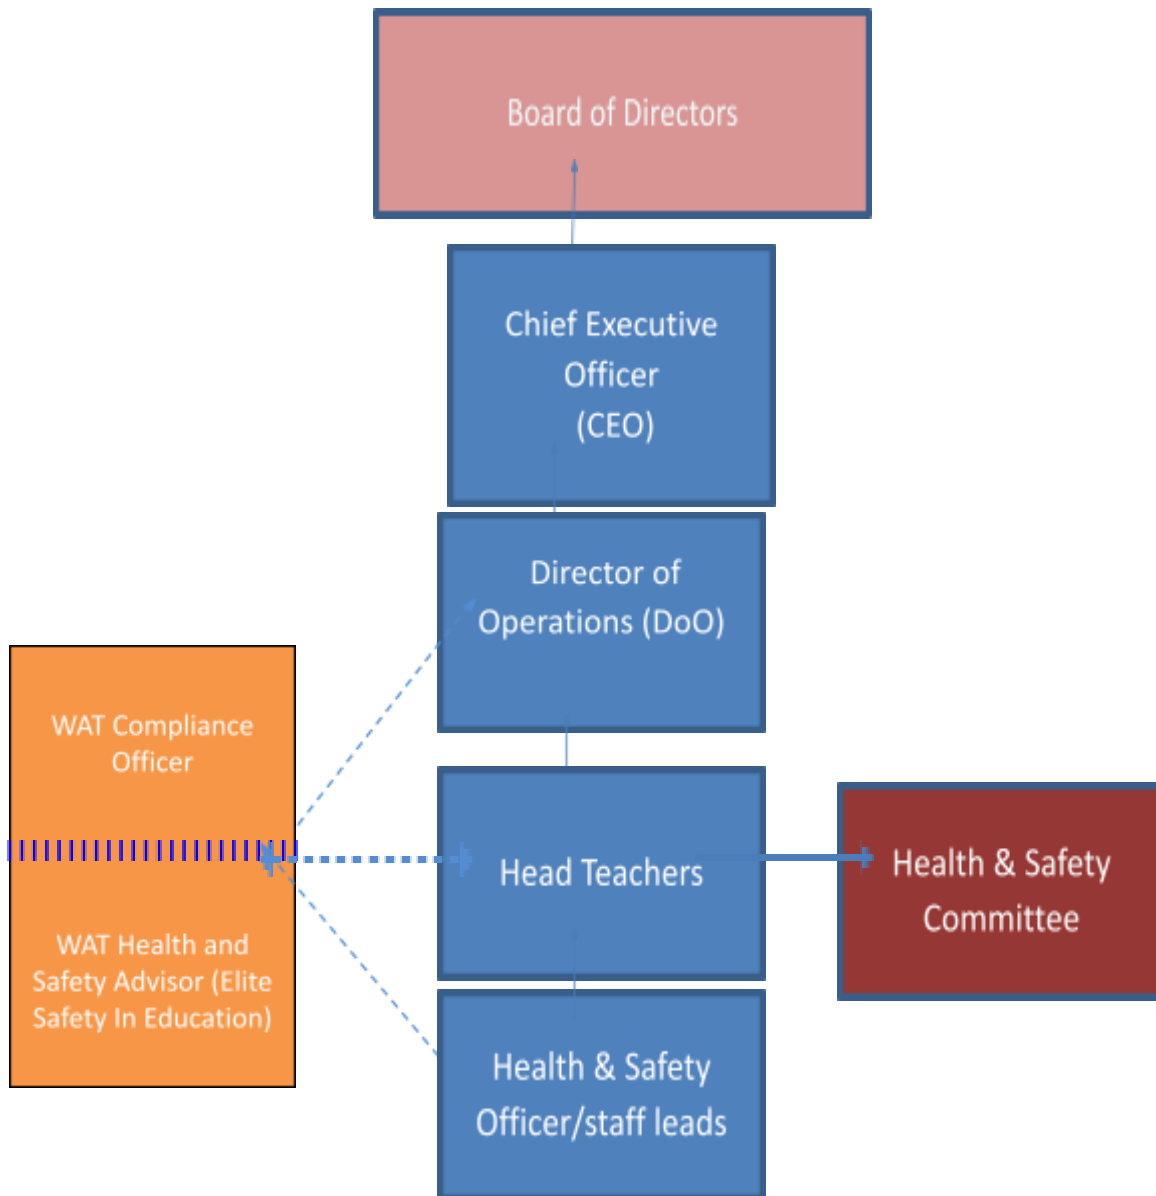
Board of Directors

Chief Executive Officer (CEO)

Director of Operations (DoO)

WAT Compliance Officer

WAT Health and Safety Advisor (Elite Safety In Education)

Head Teachers

Health & Safety Committee

Health & Safety Officer/staff leads